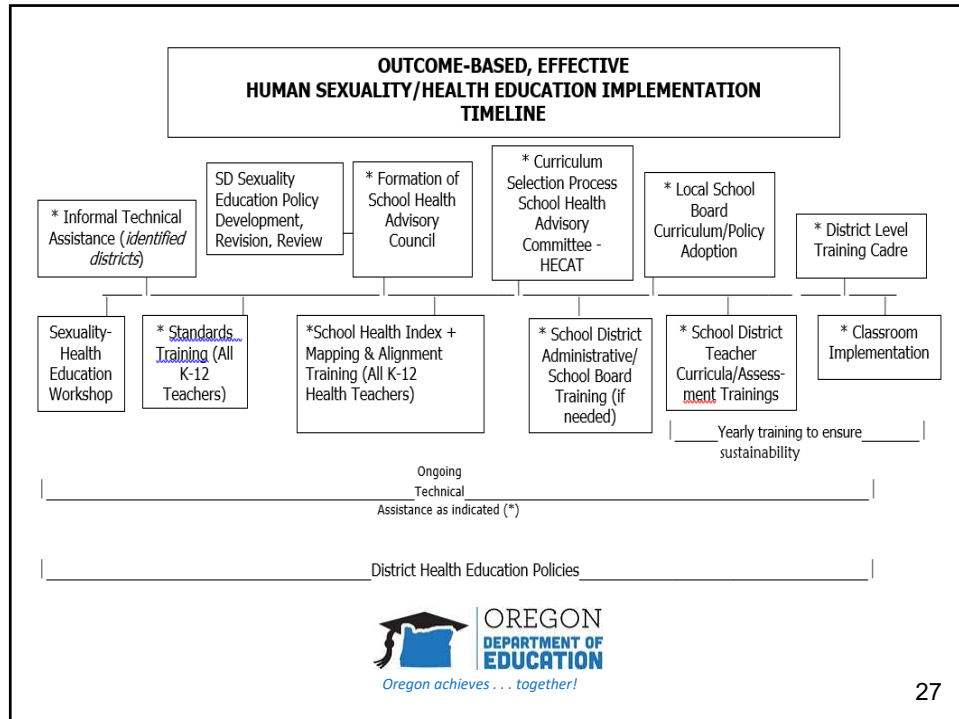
OUTCOME-BASED, EFFECTIVE
HUMAN SEXUALITY/HEALTH EDUCATION IMPLEMENTATION TIMELINE

* Informal Technical Assistance (*identified districts*)

SD Sexuality Education Policy Development, Revision, Review

* Formation of School Health Advisory Council

* Curriculum Selection Process School Health Advisory Committee - HECAT

* Local School Board Curriculum/Policy Adoption

* District Level Training Cadre

Sexuality-Health Education Workshop

* Standards Training (All K-12 Teachers)

*School Health Index + Mapping & Alignment Training (All K-12 Health Teachers)

* School District Administrative/ School Board Training (if needed)

* School District Teacher Curricula/Assessment Trainings

* Classroom Implementation

Yearly training to ensure sustainability

Ongoing Technical Assistance as indicated (*)

District Health Education Policies

OREGON DEPARTMENT OF EDUCATION
Oregon achieves . . . together!

27